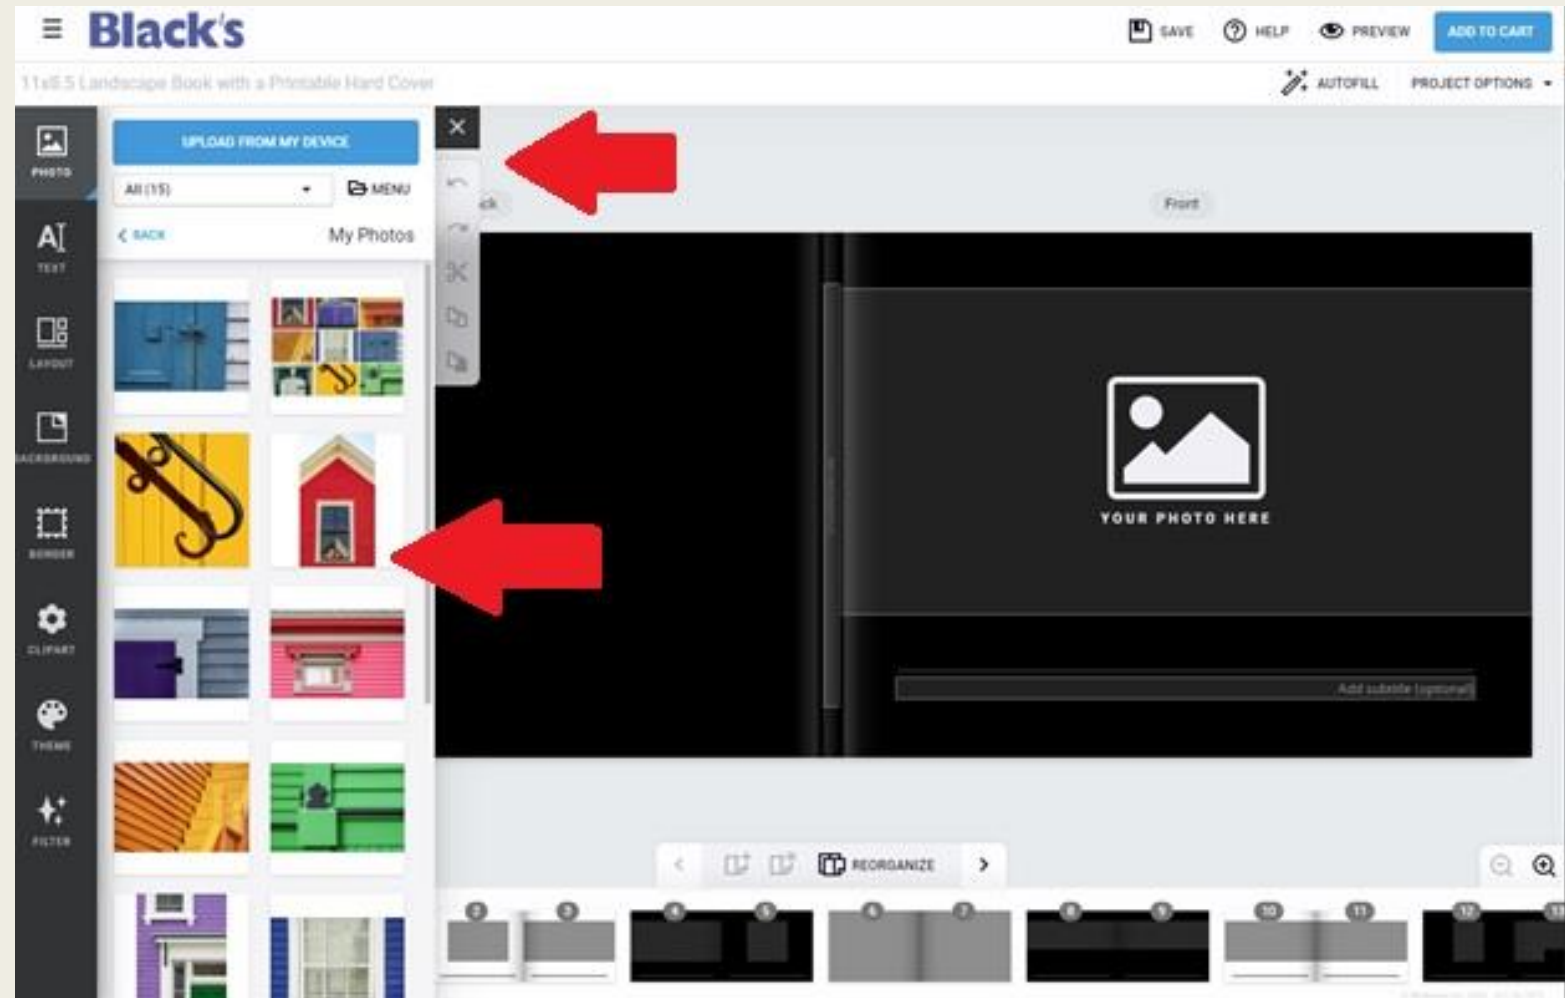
Black's

SAVE HELP PREVIEW ADD TO CART

11x8.5 Landscape Book with a Printable Hard Cover

AUTOFILL PROJECT OPTIONS

PHOTO
TEXT
LAYOUT
BACKGROUND
BORDER
CLIPART
THEME
FILTER

UPLOAD FROM MY DEVICE

All (15) MENU

< BACK My Photos

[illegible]ck Front

YOUR PHOTO HERE

Add subtitle (optional)

REORGANIZE

2 3 4 5 6 7 8 9 10 11 12 13